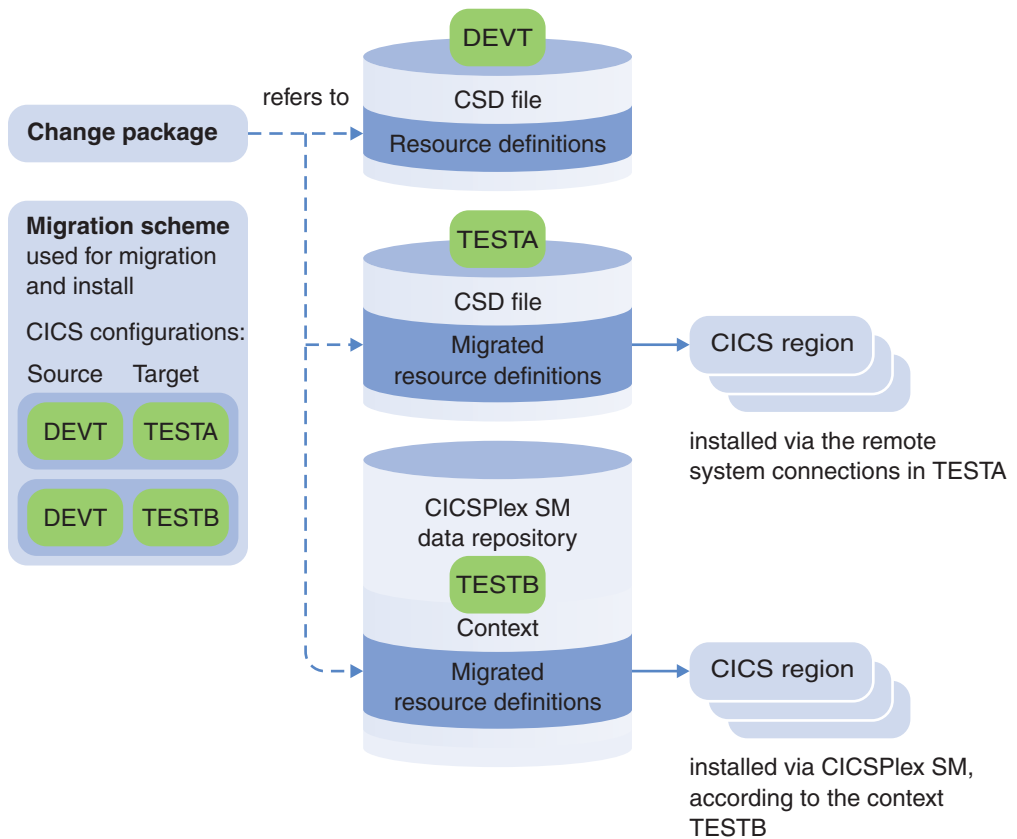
Change package

refers to

DEVT
CSD file
Resource definitions

Migration scheme used for migration and install

CICS configurations:

Source Target

DEVT TESTA

DEVT TESTB

TESTA
CSD file
Migrated resource definitions

CICS region

installed via the remote system connections in TESTA

CICSPlex SM data repository
TESTB
Context
Migrated resource definitions

CICS region

installed via CICSPlex SM, according to the context TESTB